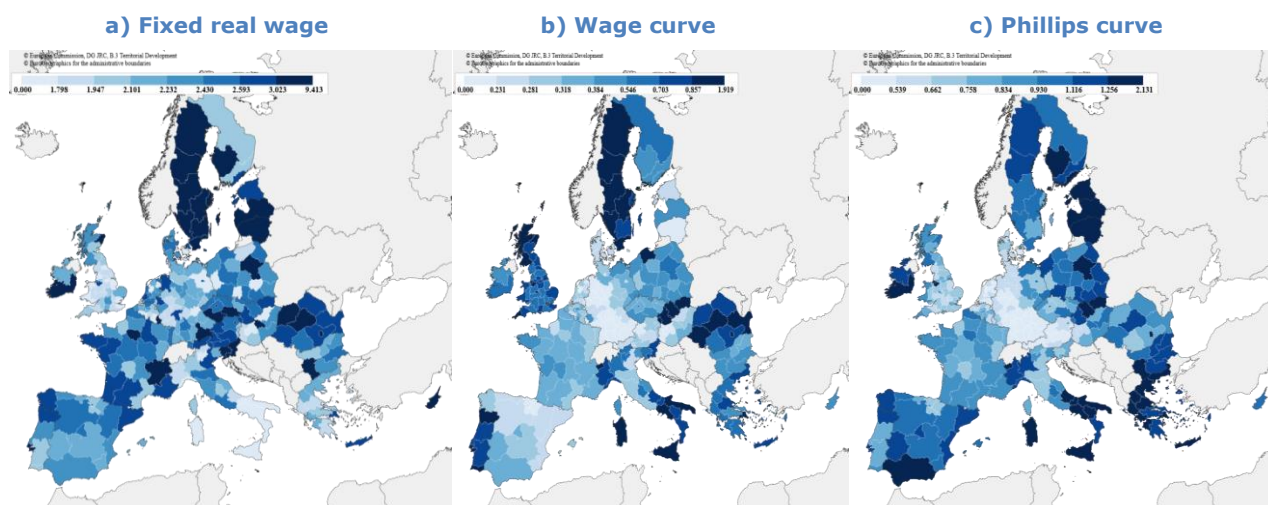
a) Fixed real wage

© EuroGeographics Commission, DG JRC, B.3 Territorial Development
© EuroGeographics for the administrative boundaries

0.000 1.798 1.947 2.101 2.232 2.430 2.593 3.023 9.413

b) Wage curve

© European Commission, DG JRC, B.3 Territorial Development
© EuroGeographics for the administrative boundaries

0.000 0.231 0.281 0.318 0.384 0.546 0.703 0.857 1.919

c) Phillips curve

© European Commission, DG JRC, B.3 Territorial Development
© EuroGeographics for the administrative boundaries

0.000 0.539 0.662 0.758 0.834 0.930 1.116 1.256 2.131